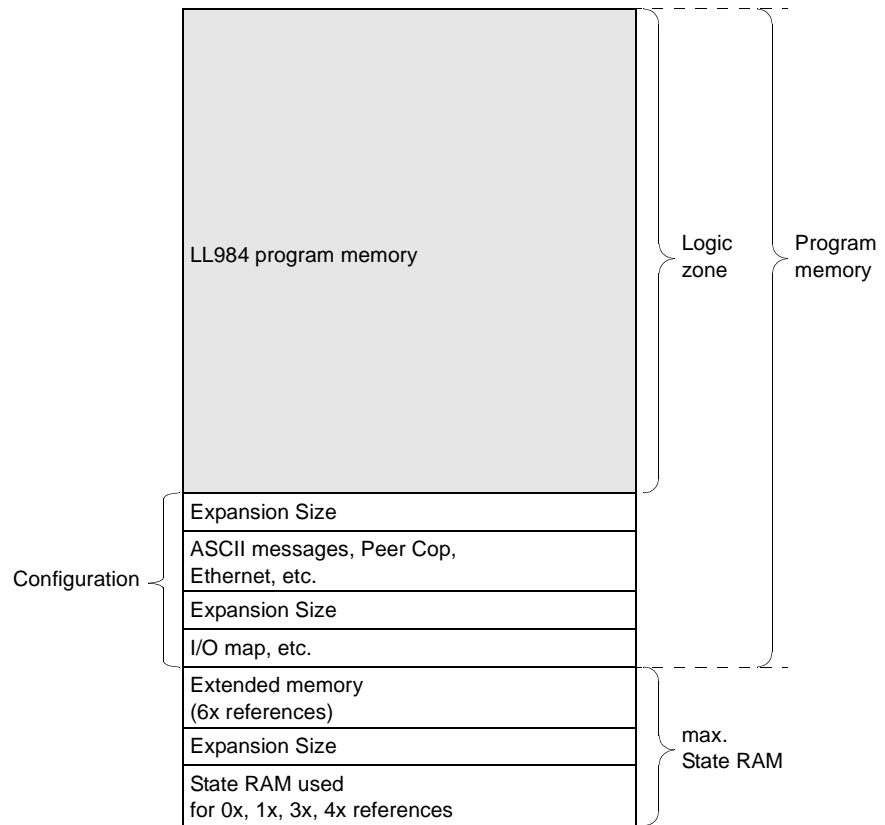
LL984 program memory

Logic zone

Program memory

Configuration

Expansion Size

ASCII messages, Peer Cop, Ethernet, etc.

Expansion Size

I/O map, etc.

Extended memory (6x references)

Expansion Size

State RAM used for 0x, 1x, 3x, 4x references

max. State RAM